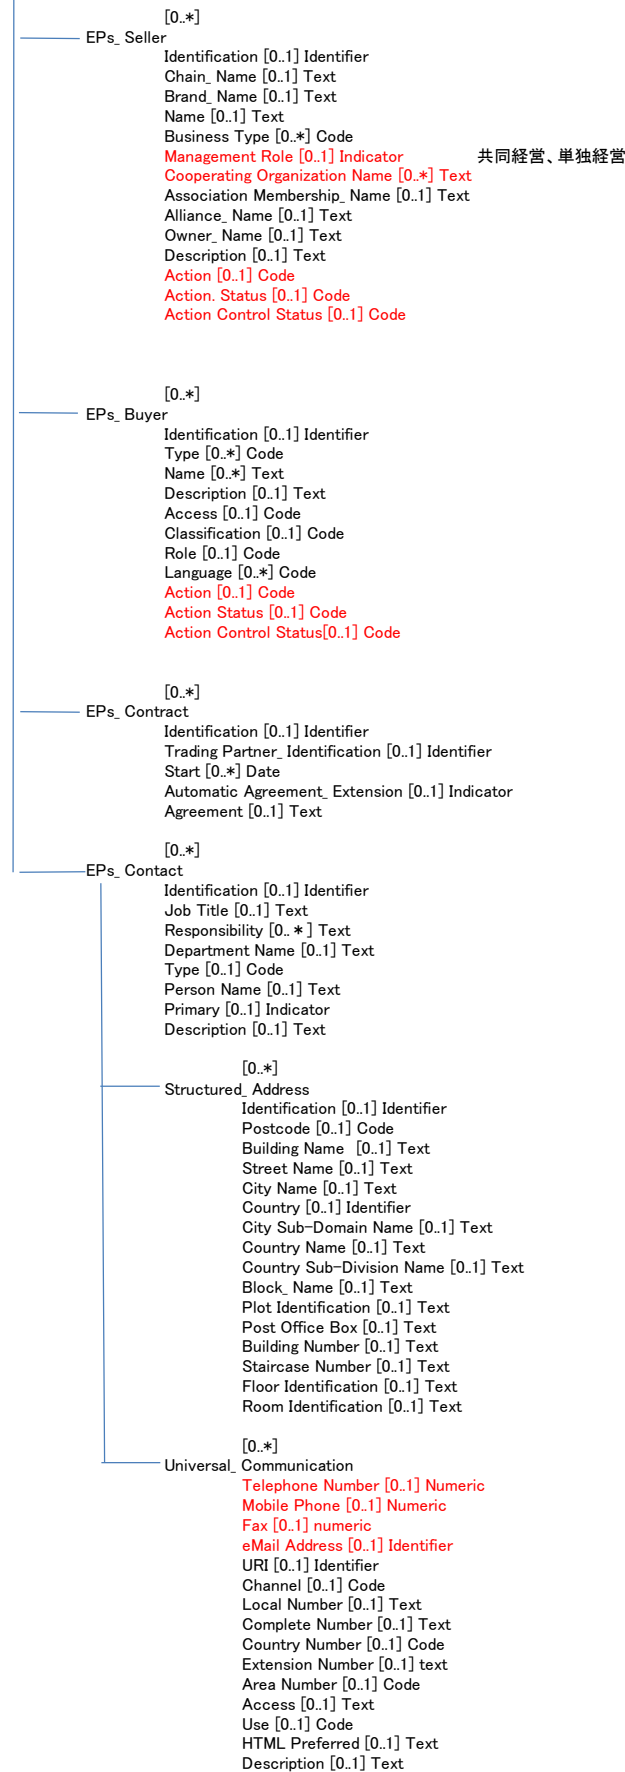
[0..*]
EPs_ Seller
Identification [0..1] Identifier
Chain_ Name [0..1] Text
Brand_ Name [0..1] Text
Name [0..1] Text
Business Type [0..*] Code
Management Role [0..1] Indicator 共同経営、単独経営
Cooperating Organization Name [0..*] Text
Association Membership_ Name [0..1] Text
Alliance_ Name [0..1] Text
Owner_ Name [0..1] Text
Description [0..1] Text
Action [0..1] Code
Action. Status [0..1] Code
Action Control Status [0..1] Code

[0..*]
EPs_ Buyer
Identification [0..1] Identifier
Type [0..*] Code
Name [0..*] Text
Description [0..1] Text
Access [0..1] Code
Classification [0..1] Code
Role [0..1] Code
Language [0..*] Code
Action [0..1] Code
Action Status [0..1] Code
Action Control Status[0..1] Code

[0..*]
EPs_ Contract
Identification [0..1] Identifier
Trading Partner_ Identification [0..1] Identifier
Start [0..*] Date
Automatic Agreement_ Extension [0..1] Indicator
Agreement [0..1] Text

[0..*]
EPs_ Contact
Identification [0..1] Identifier
Job Title [0..1] Text
Responsibility [0.. * ] Text
Department Name [0..1] Text
Type [0..1] Code
Person Name [0..1] Text
Primary [0..1] Indicator
Description [0..1] Text

[0..*]
Structured_ Address
Identification [0..1] Identifier
Postcode [0..1] Code
Building Name [0..1] Text
Street Name [0..1] Text
City Name [0..1] Text
Country [0..1] Identifier
City Sub-Domain Name [0..1] Text
Country Name [0..1] Text
Country Sub-Division Name [0..1] Text
Block_ Name [0..1] Text
Plot Identification [0..1] Text
Post Office Box [0..1] Text
Building Number [0..1] Text
Staircase Number [0..1] Text
Floor Identification [0..1] Text
Room Identification [0..1] Text

[0..*]
Universal_ Communication
Telephone Number [0..1] Numeric
Mobile Phone [0..1] Numeric
Fax [0..1] numeric
eMail Address [0..1] Identifier
URI [0..1] Identifier
Channel [0..1] Code
Local Number [0..1] Text
Complete Number [0..1] Text
Country Number [0..1] Code
Extension Number [0..1] text
Area Number [0..1] Code
Access [0..1] Text
Use [0..1] Code
HTML Preferred [0..1] Text
Description [0..1] Text